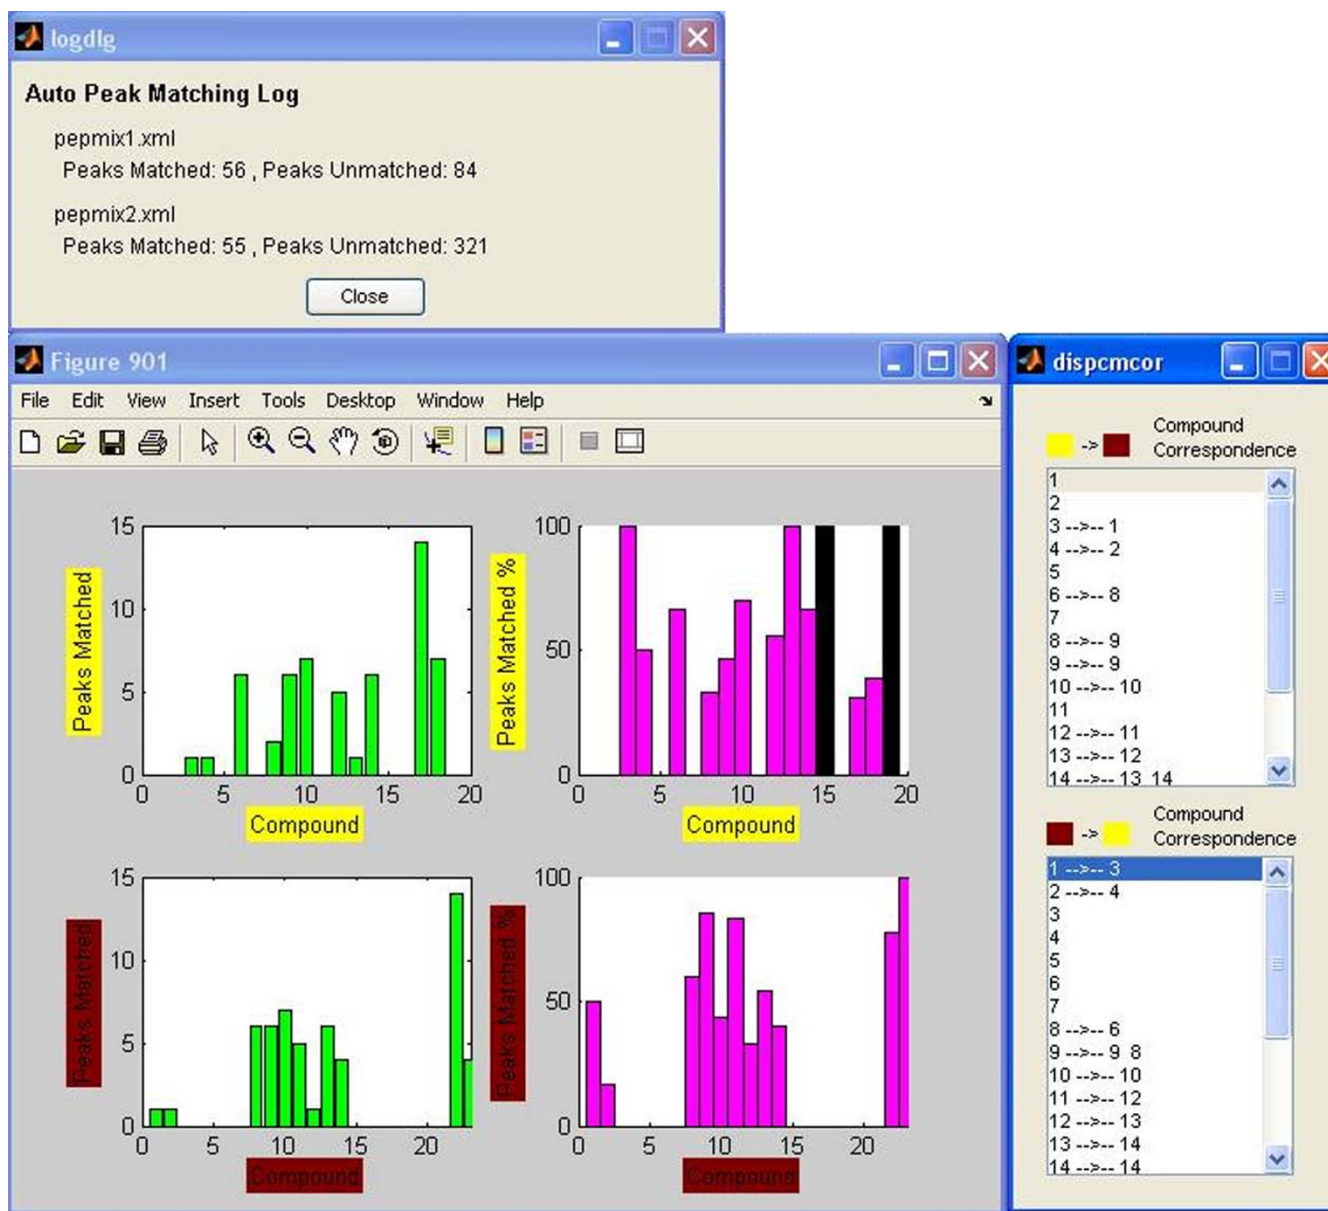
logdlg

Auto Peak Matching Log

pepmix1.xml
Peaks Matched: 56 , Peaks Unmatched: 84

pepmix2.xml
Peaks Matched: 55 , Peaks Unmatched: 321

Close

Figure 901

File Edit View Insert Tools Desktop Window Help

Peaks Matched
15
10
5
0
0 5 10 15 20
Compound

Peaks Matched %
100
50
0
0 5 10 15 20
Compound

Peaks Matched
15
10
5
0
0 5 10 15 20
Compound

Peaks Matched %
100
50
0
0 5 10 15 20
Compound

dispcmcor

-> Compound Correspondence

1
2
3 -->-- 1
4 -->-- 2
5
6 -->-- 8
7
8 -->-- 9
9 -->-- 9
10 -->-- 10
11
12 -->-- 11
13 -->-- 12
14 -->-- 13 14

-> Compound Correspondence

1 -->-- 3
2 -->-- 4
3
4
5
6
7
8 -->-- 6
9 -->-- 9 8
10 -->-- 10
11 -->-- 12
12 -->-- 13
13 -->-- 14
14 -->-- 14